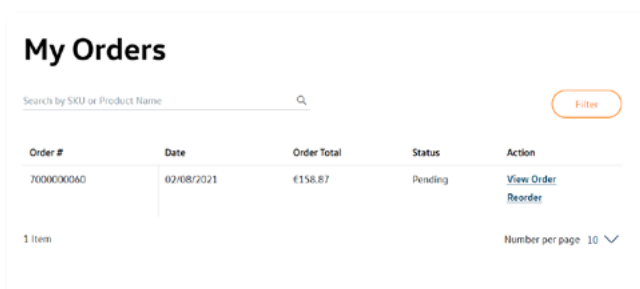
My Orders

Search by SKU or Product Name

Filter

| Order # | Date | Order Total | Status | Action |
|---|---|---|---|---|
| 7000000060 | 02/08/2021 | €158.87 | Pending | View Order Reorder |

1 Item

Number per page 10